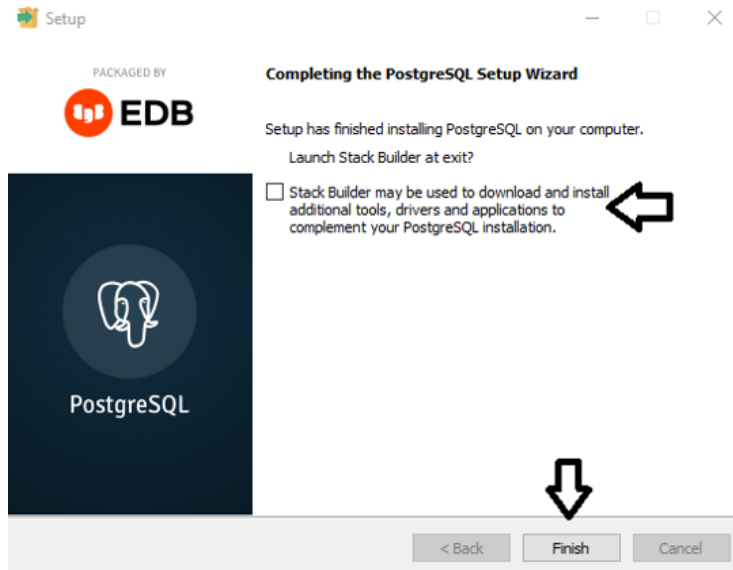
Setup

PACKAGED BY

EDB

PostgreSQL

Completing the PostgreSQL Setup Wizard

Setup has finished installing PostgreSQL on your computer.

Launch Stack Builder at exit?

Stack Builder may be used to download and install additional tools, drivers and applications to complement your PostgreSQL installation.

< Back

Finish

Cancel